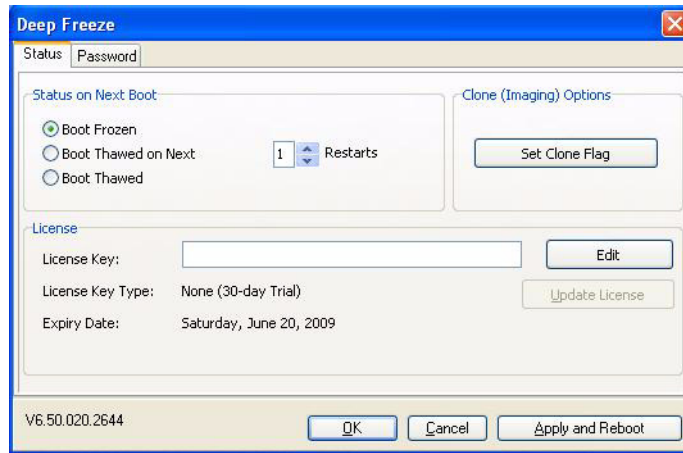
Deep Freeze

Status | Password

Status on Next Boot

Boot Frozen
Boot Thawed on Next 1 Restarts
Boot Thawed

Clone (Imaging) Options

Set Clone Flag

License

License Key:
Edit

License Key Type: None (30-day Trial)
Update License

Expiry Date: Saturday, June 20, 2009

V6.50.020.2644

OK
Cancel
Apply and Reboot